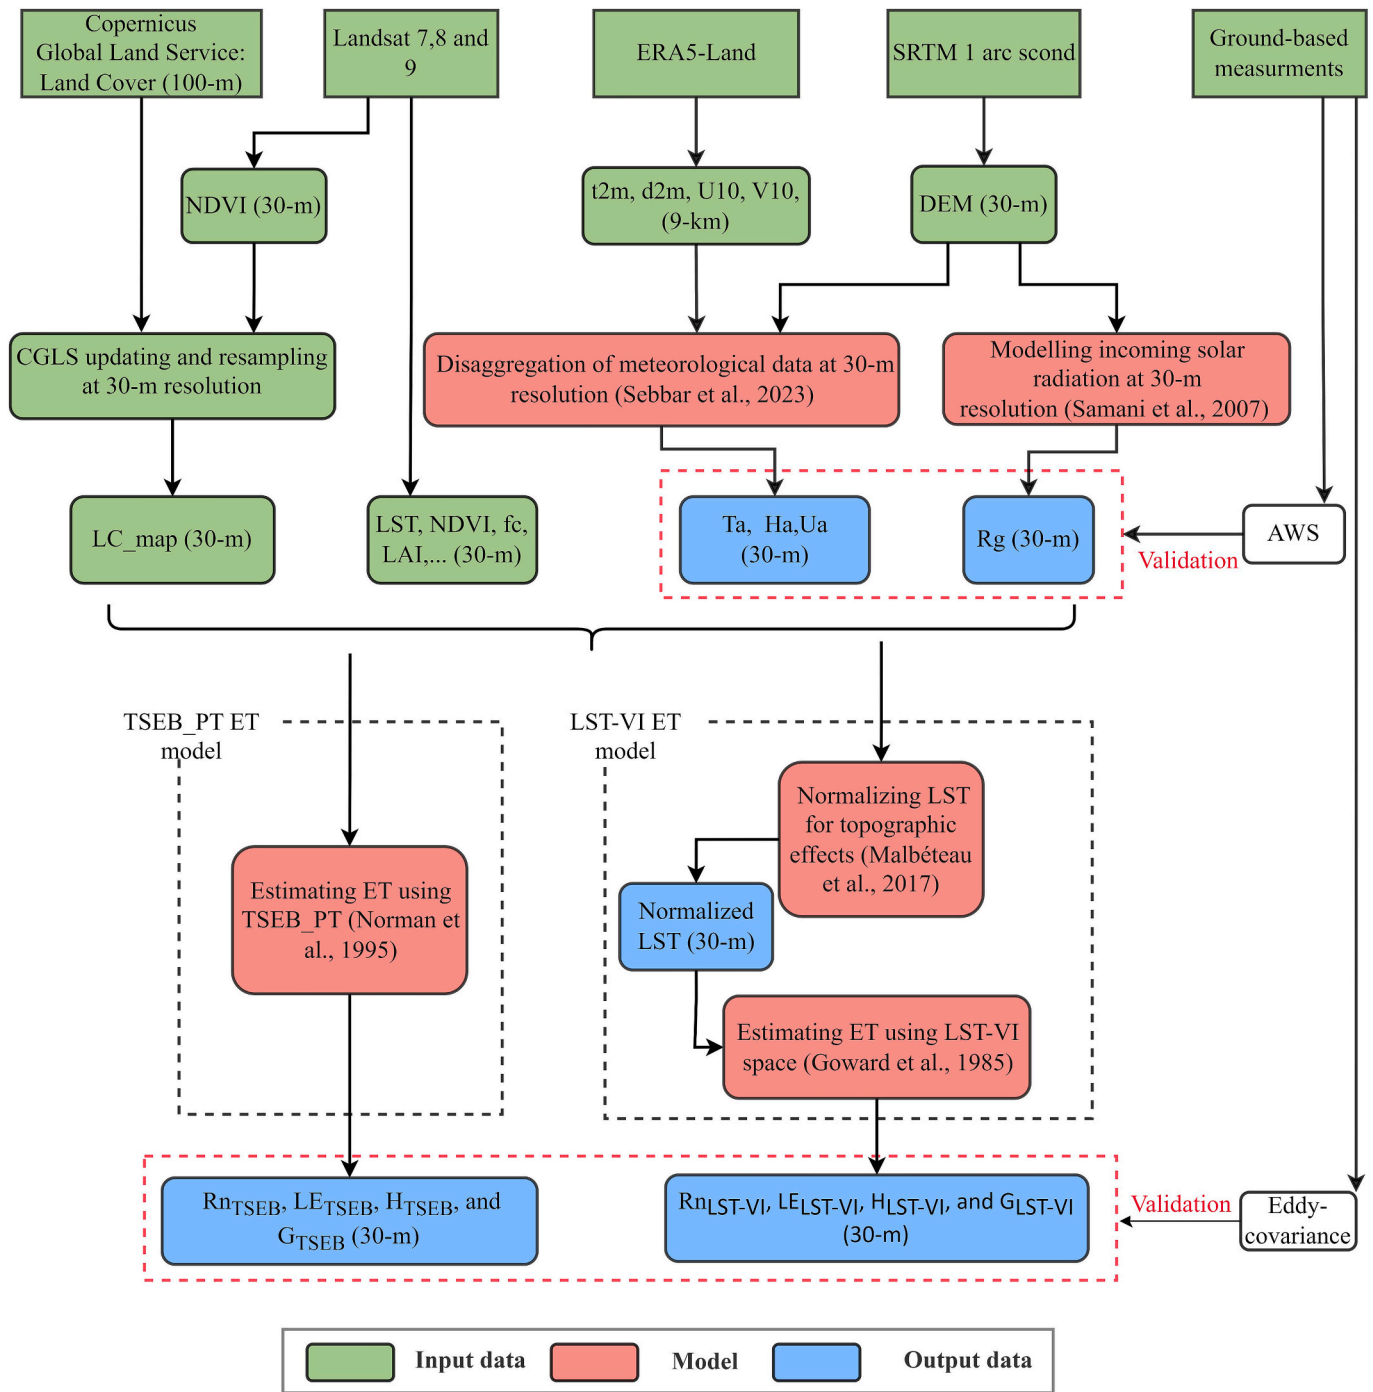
Copernicus Global Land Service: Land Cover (100-m)

Landsat 7,8 and 9

ERA5-Land

SRTM 1 arc scond

Ground-based measurments

NDVI (30-m)

t2m, d2m, U10, V10, (9-km)

DEM (30-m)

CGLS updating and resampling at 30-m resolution

Disaggregation of meteorological data at 30-m resolution (Sebbar et al., 2023)

Modelling incoming solar radiation at 30-m resolution (Samani et al., 2007)

LC_map (30-m)

LST, NDVI, fc, LAI,... (30-m)

Ta, Ha,Ua (30-m)

Rg (30-m)

AWS

Validation

TSEB_PT ET model

LST-VI ET model

Normalizing LST for topographic effects (Malbéteau et al., 2017)

Estimating ET using TSEB_PT (Norman et al., 1995)

Normalized LST (30-m)

Estimating ET using LST-VI space (Goward et al., 1985)

$Rn_{TSEB}$, $LE_{TSEB}$, $H_{TSEB}$, and $G_{TSEB}$ (30-m)

$Rn_{LST-VI}$, $LE_{LST-VI}$, $H_{LST-VI}$, and $G_{LST-VI}$ (30-m)

Validation

Eddy-covariance

Input data

Model

Output data